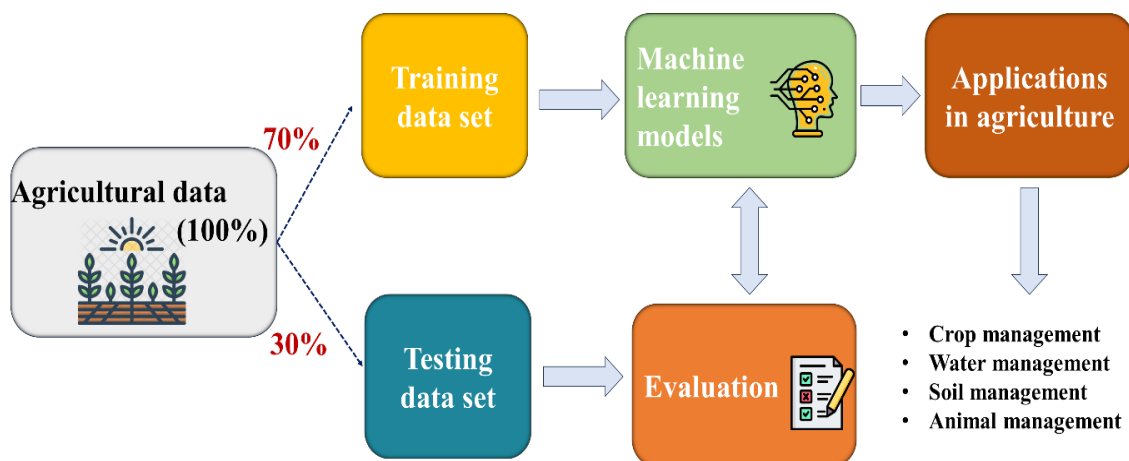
Agricultural data (100%)

70%

30%

Training data set

Testing data set

Machine learning models

Evaluation

Applications in agriculture

• Crop management
• Water management
• Soil management
• Animal management